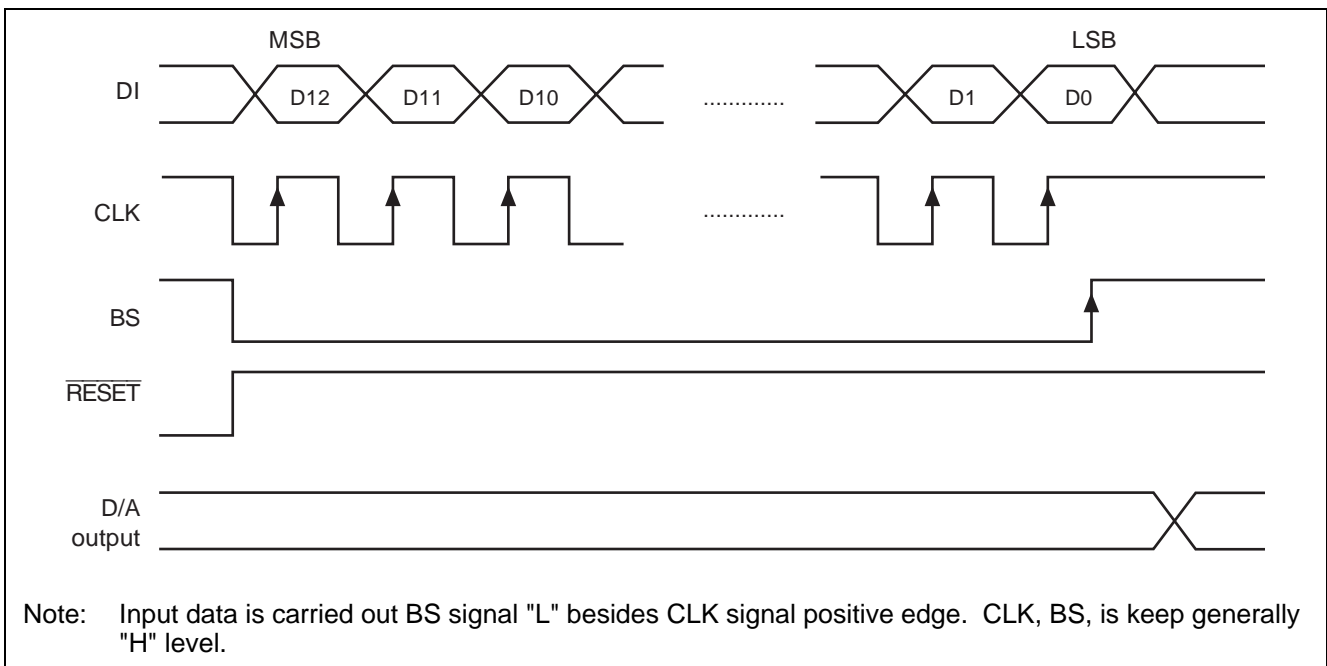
MSB

LSB

DI

D12

D11

D10

............

D1

D0

CLK

............

BS

$\overline{\text{RESET}}$

D/A output

Note: Input data is carried out BS signal "L" besides CLK signal positive edge. CLK, BS, is keep generally "H" level.